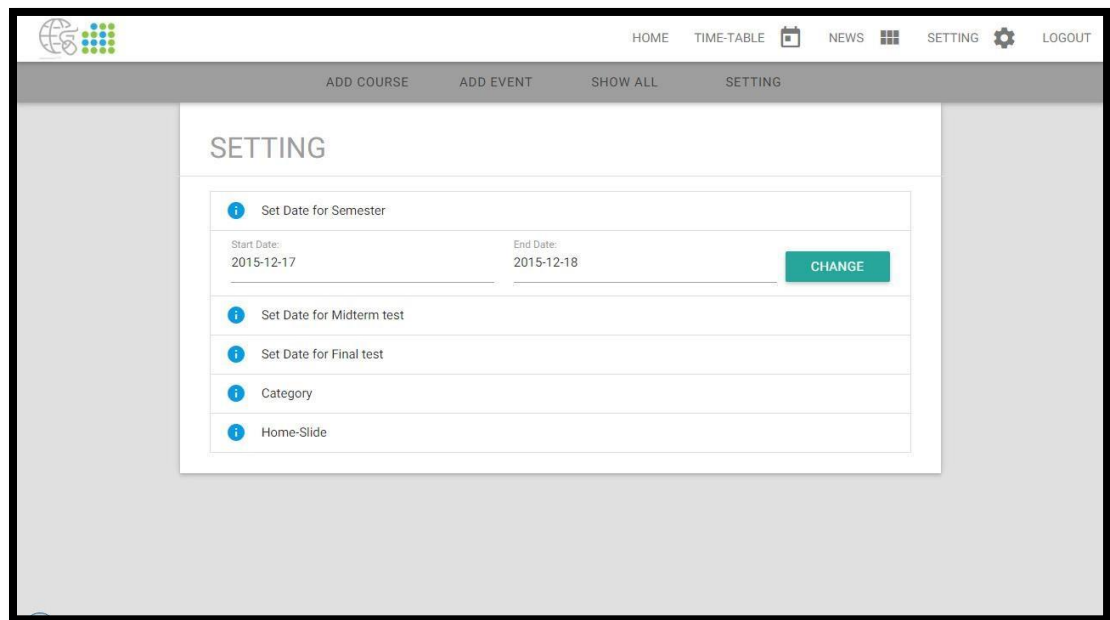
HOME TIME-TABLE NEWS SETTING LOGOUT

ADD COURSE ADD EVENT SHOW ALL SETTING

SETTING

Set Date for Semester

Start Date:
2015-12-17

End Date:
2015-12-18

CHANGE

Set Date for Midterm test

Set Date for Final test

Category

Home-Slide